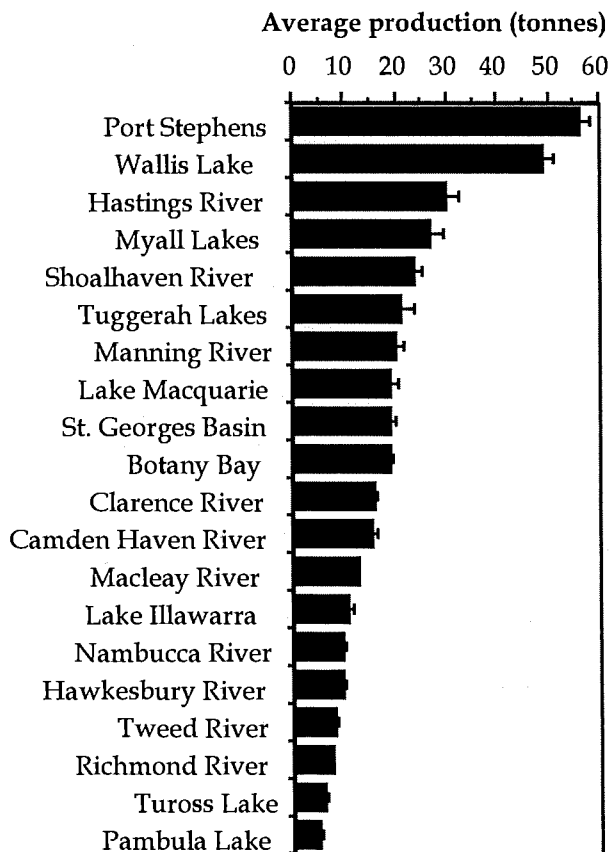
Average production (tonnes)

0 10 20 30 40 50 60

Port Stephens
Wallis Lake
Hastings River
Myall Lakes
Shoalhaven River
Tuggerah Lakes
Manning River
Lake Macquarie
St. Georges Basin
Botany Bay
Clarence River
Camden Haven River
Macleay River
Lake Illawarra
Nambucca River
Hawkesbury River
Tweed River
Richmond River
Tuross Lake
Pambula Lake